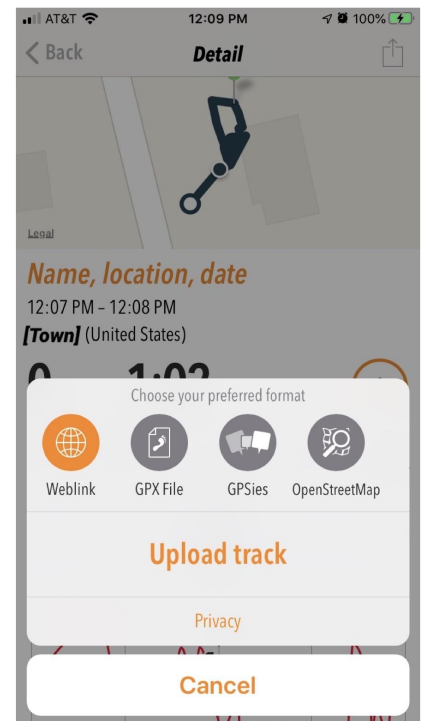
AT&T 12:09 PM 100%

Back
Detail

Legal

Name, location, date
12:07 PM – 12:08 PM
[Town] (United States)

0 1:02

Choose your preferred format

Weblink
GPX File
GPSies
OpenStreetMap

Upload track

Privacy

Cancel